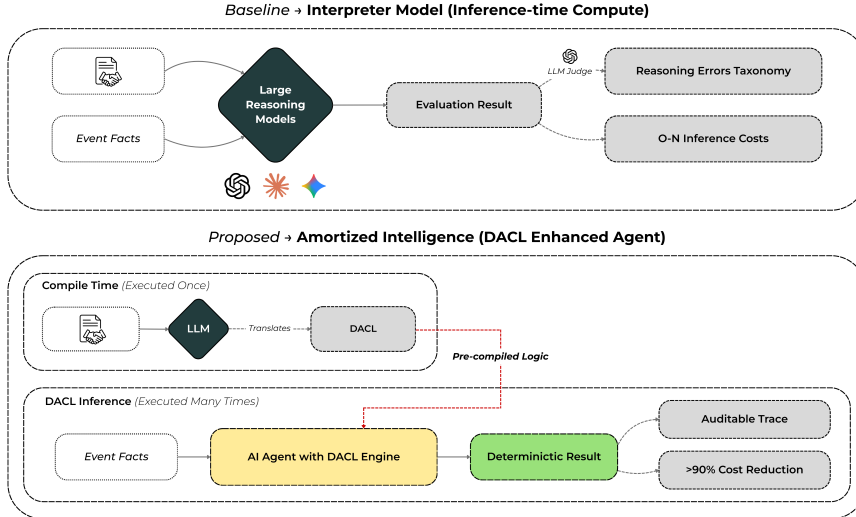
*Baseline* → **Interpreter Model (Inference-time Compute)**

Event Facts

Large Reasoning Models

Evaluation Result

LLM Judge

Reasoning Errors Taxonomy

O-N Inference Costs

*Proposed* → **Amortized Intelligence (DACL Enhanced Agent)**

**Compile Time** *(Executed Once)*

LLM

Translates

DACL

**Pre-compiled Logic**

**DACL Inference** *(Executed Many Times)*

Event Facts

AI Agent with DACL Engine

Determinictic Result

Auditable Trace

>90% Cost Reduction